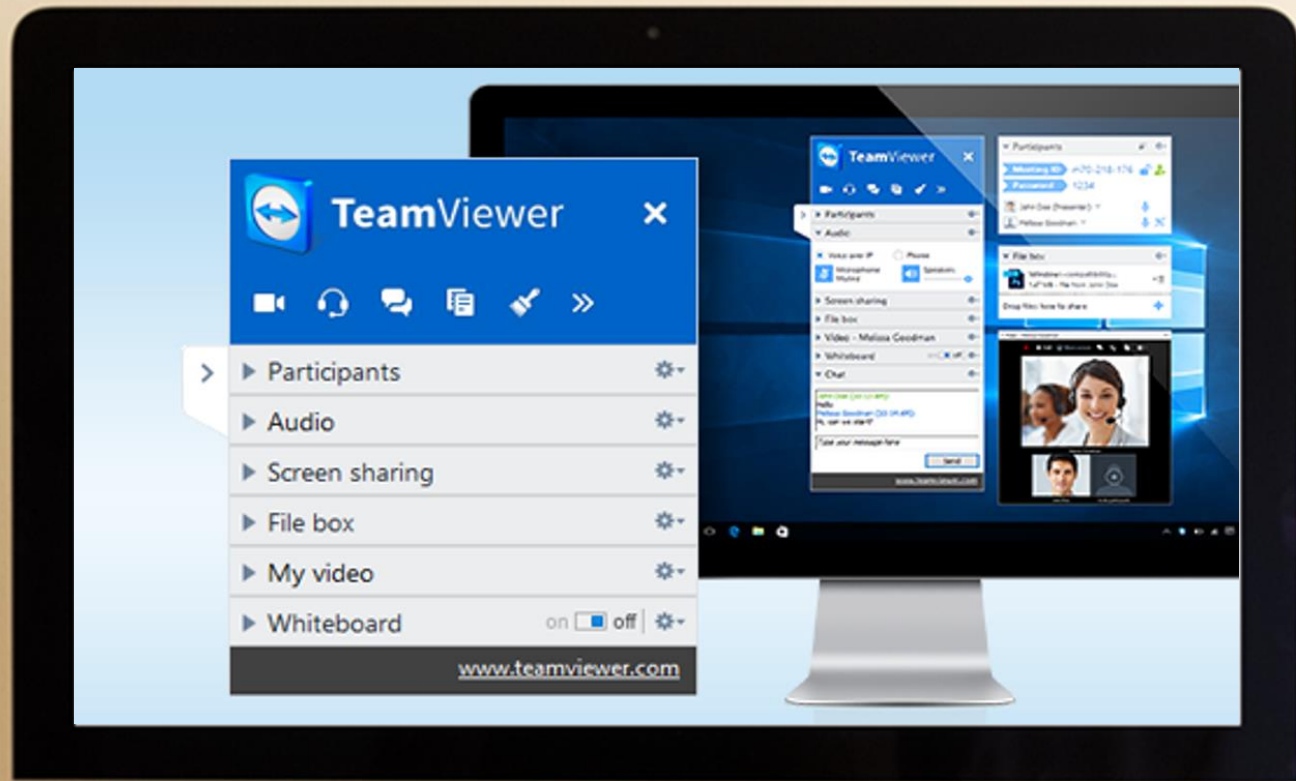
TeamViewer

Participants

Audio

Screen sharing

File box

My video

Whiteboard on off

www.teamviewer.com

TeamViewer

Participants

Audio

Voice over IP

Phone

Microphone

Speakers

Screen sharing

File box

Video - Melissa Goodman

Whiteboard

Chat

Type your message here

Send

www.teamviewer.com

Participants

Meeting ID

Password

1234

John Doe (Presenter)

Melissa Goodman

File box

Drop files here to share